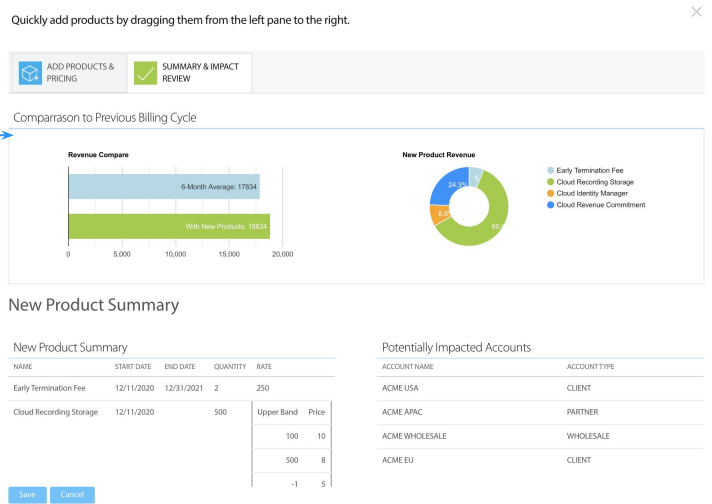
Quickly add products by dragging them from the left pane to the right.

ADD PRODUCTS & PRICING

SUMMARY & IMPACT REVIEW

Comparrason to Previous Billing Cycle

Revenue Compare

6-Month Average: 17834

With New Products: 18834

0 5,000 10,000 15,000 20,000

New Product Revenue

24.3%

6

8.8

60

Early Termination Fee

Cloud Recording Storage

Cloud Identity Manager

Cloud Revenue Commitment

New Product Summary

New Product Summary

| NAME | START DATE | END DATE | QUANTITY | RATE |
|---|---|---|---|---|
| Early Termination Fee | 12/11/2020 | 12/31/2021 | 2 | 250 |
| Cloud Recording Storage | 12/11/2020 | | 500 | |

| Upper Band | Price |
|---|---|
| 100 | 10 |
| 500 | 8 |
| -1 | 5 |

Potentially Impacted Accounts

| ACCOUNT NAME | ACCOUNT TYPE |
|---|---|
| ACME USA | CLIENT |
| ACME APAC | PARTNER |
| ACME WHOLESALE | WHOLESALE |
| ACME EU | CLIENT |

Save Cancel